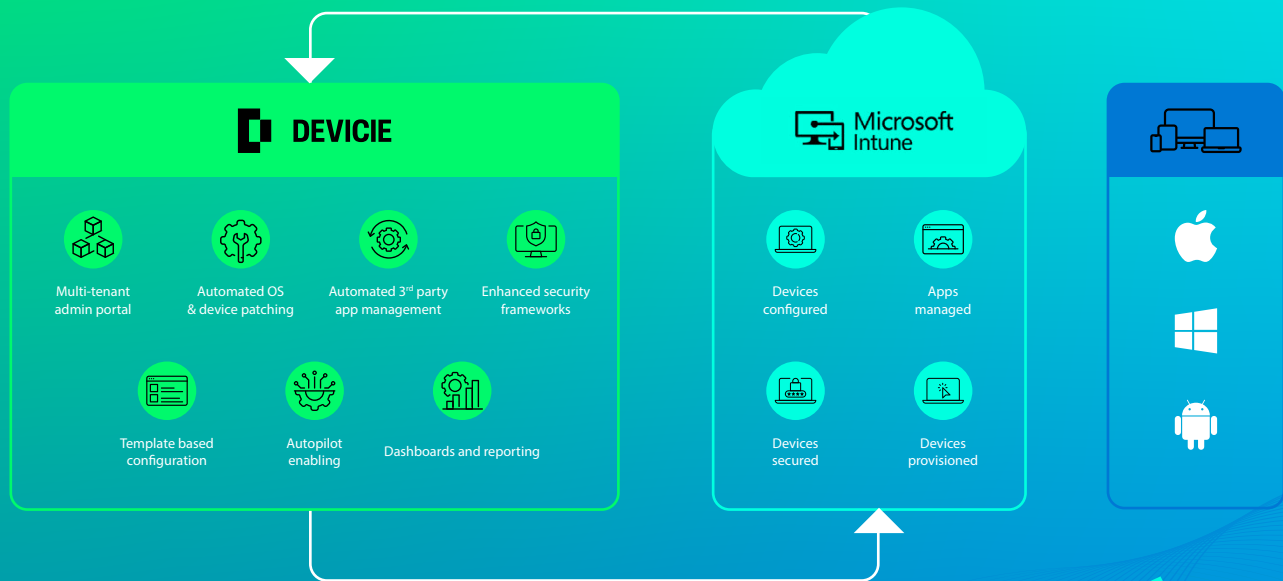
DEVICIE

Multi-tenant admin portal

Automated OS & device patching

Automated 3$^{rd}$ party app management

Enhanced security frameworks

Template based configuration

Autopilot enabling

Dashboards and reporting

Microsoft Intune

Devices configured

Apps managed

Devices secured

Devices provisioned